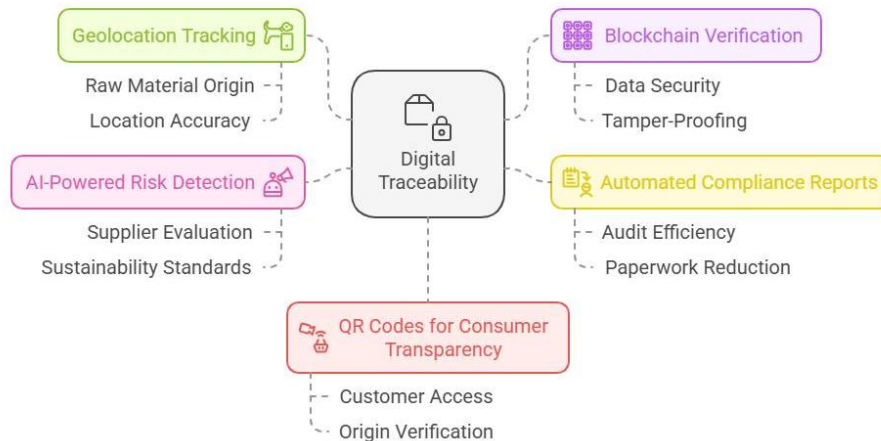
Digital Traceability

Geolocation Tracking

Raw Material Origin

Location Accuracy

Blockchain Verification

Data Security

Tamper-Proofing

AI-Powered Risk Detection

Supplier Evaluation

Sustainability Standards

Automated Compliance Reports

Audit Efficiency

Paperwork Reduction

QR Codes for Consumer Transparency

Customer Access

Origin Verification